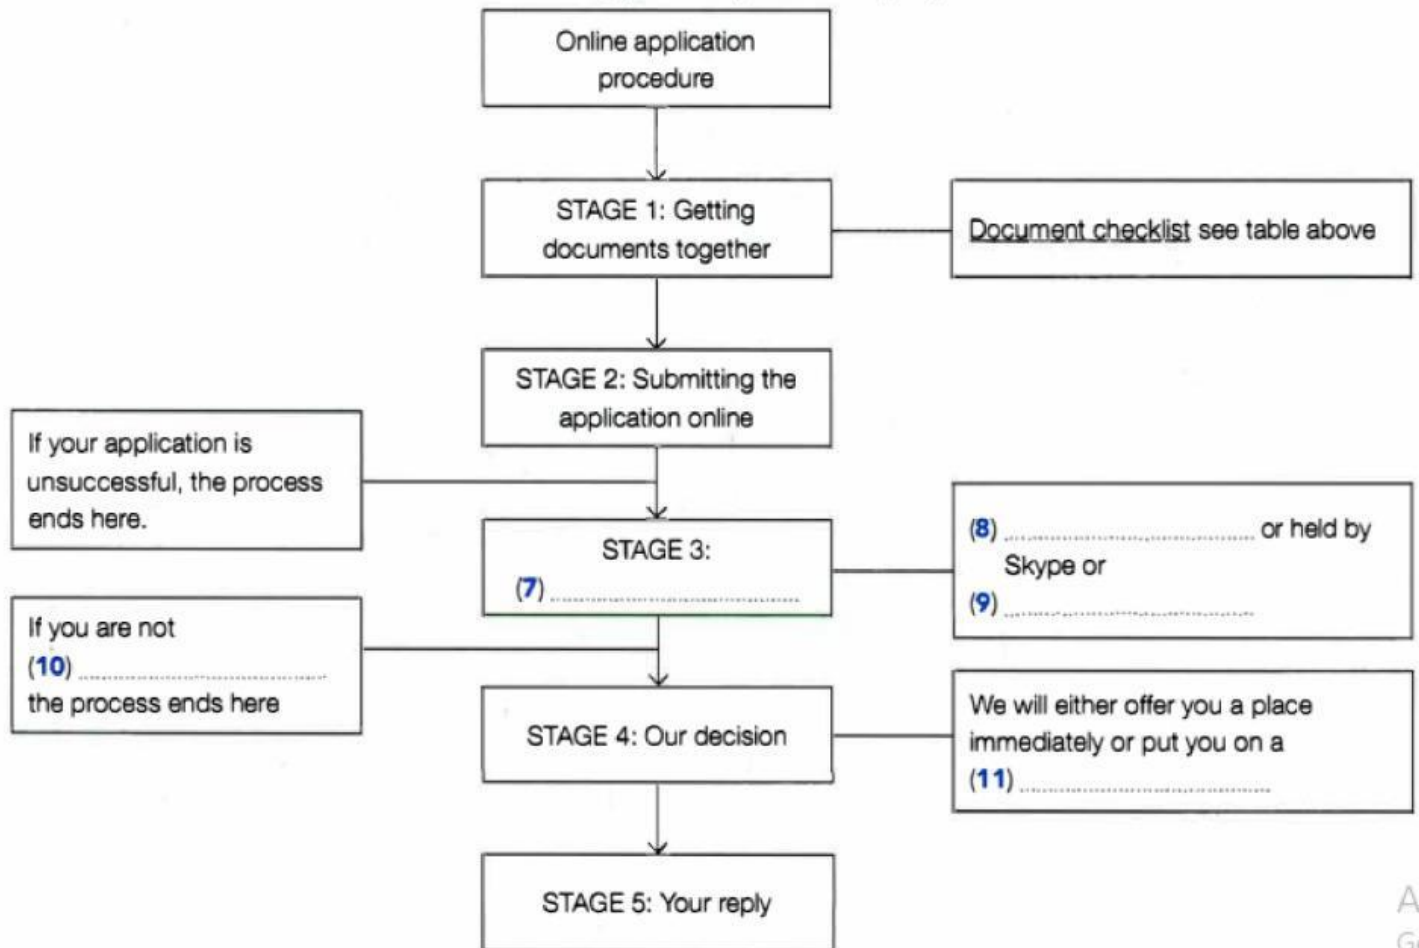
Online application procedure

STAGE 1: Getting documents together

Document checklist see table above

STAGE 2: Submitting the application online

If your application is unsuccessful, the process ends here.

STAGE 3: (7) ..................

(8) .................. or held by Skype or (9) ..................

If you are not (10) .................. the process ends here

STAGE 4: Our decision

We will either offer you a place immediately or put you on a (11) ..................

STAGE 5: Your reply

A
G